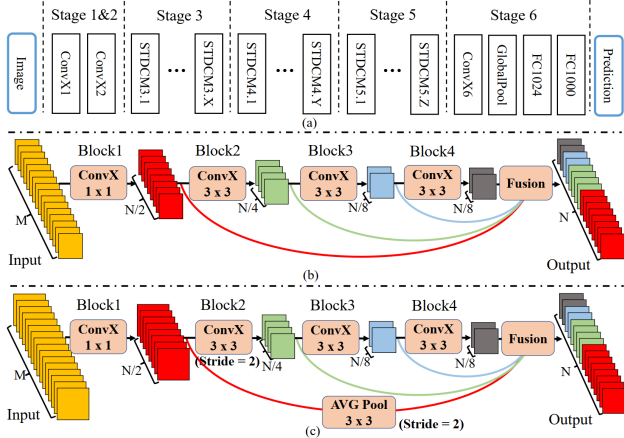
Stage 1&2
Stage 3
Stage 4
Stage 5
Stage 6
Image
ConvX1
ConvX2
STDCM3.1
...
STDCM3.X
STDCM4.1
...
STDCM4.Y
STDCM5.1
...
STDCM5.Z
ConvX6
GlobalPool
FC1024
FC1000
Prediction
(a)

Block1
ConvX
1 x 1
Block2
ConvX
3 x 3
Block3
ConvX
3 x 3
Block4
ConvX
3 x 3
Fusion
M
N/2
N/4
N/8
N/8
N
Input
Output
(b)

Block1
ConvX
1 x 1
Block2
ConvX
3 x 3
(Stride = 2)
Block3
ConvX
3 x 3
Block4
ConvX
3 x 3
Fusion
M
N/2
N/4
N/8
N/8
N
AVG Pool
3 x 3
(Stride = 2)
Input
Output
(c)